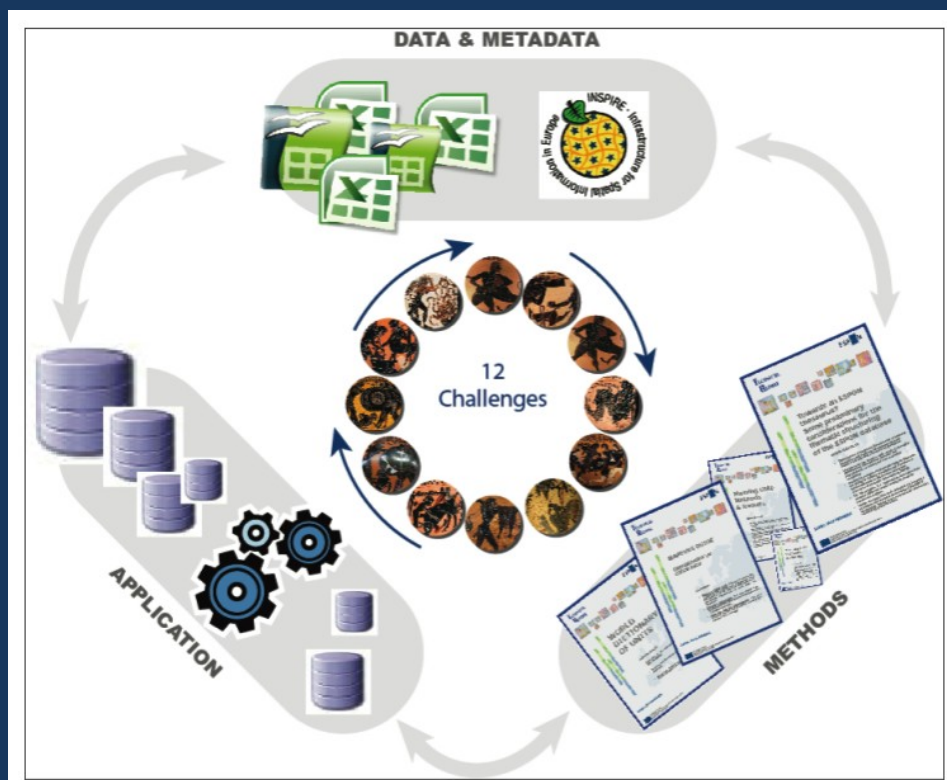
DATA & METADATA

INSPIRE - Infrastructure for Spatial Information in Europe

12
Challenges

APPLICATION

METHODS

ESPON

Towards an ESPON Database? Some preliminary considerations for the thematic structuring of the ESPON database

WORLD DICTIONARY OF UNITS

Mapping Guide

Mapping units
Methods
& Tools